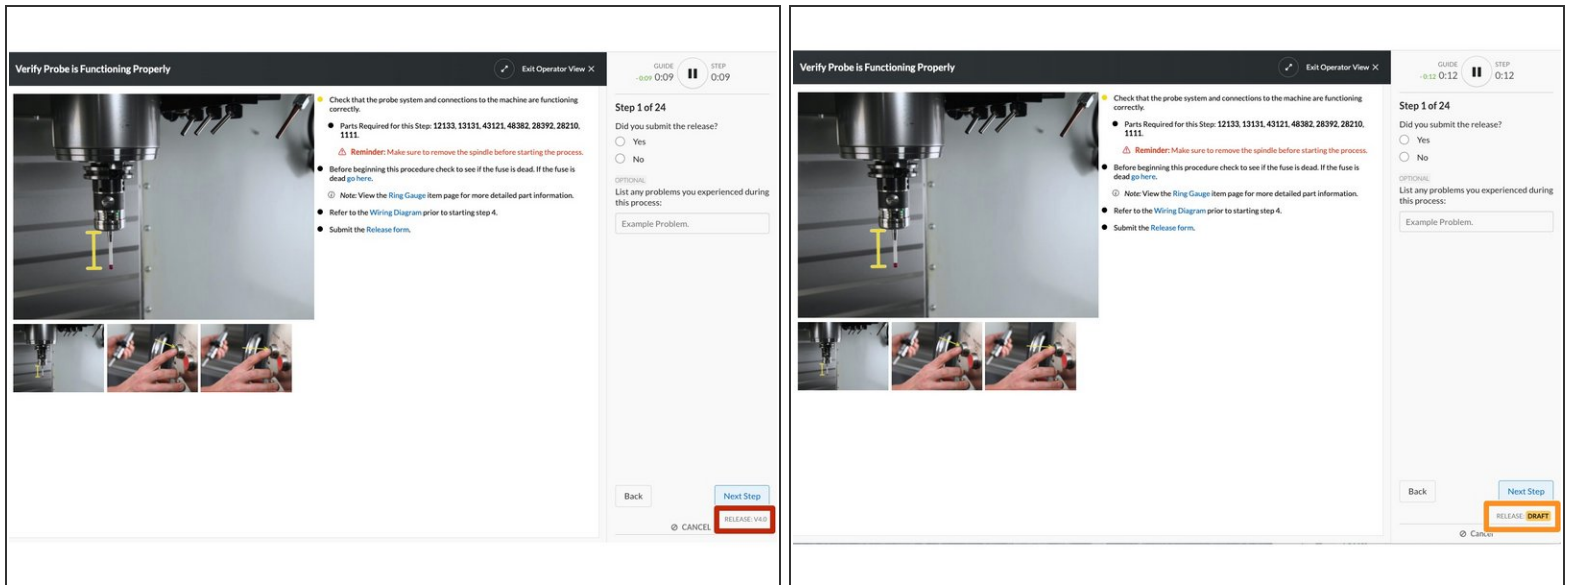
Verify Probe is Functioning Properly

Exit Operator View ×

GUIDE -0:09 0:09

STEP 0:09

Check that the probe system and connections to the machine are functioning correctly.

Parts Required for this Step: 12133, 13131, 43121, 48382, 28392, 28210, 1111.

Reminder: Make sure to remove the spindle before starting the process.

Before beginning this procedure check to see if the fuse is dead. If the fuse is dead go here.

Note: View the Ring Gauge item page for more detailed part information.

Refer to the Wiring Diagram prior to starting step 4.

Submit the Release form.

Step 1 of 24

Did you submit the release?

Yes

No

OPTIONAL

List any problems you experienced during this process:

Example Problem.

Back

Next Step

RELEASE: V4.0

CANCEL

Verify Probe is Functioning Properly

Exit Operator View ×

GUIDE -0:12 0:12

STEP 0:12

Check that the probe system and connections to the machine are functioning correctly.

Parts Required for this Step: 12133, 13131, 43121, 48382, 28392, 28210, 1111.

Reminder: Make sure to remove the spindle before starting the process.

Before beginning this procedure check to see if the fuse is dead. If the fuse is dead go here.

Note: View the Ring Gauge item page for more detailed part information.

Refer to the Wiring Diagram prior to starting step 4.

Submit the Release form.

Step 1 of 24

Did you submit the release?

Yes

No

OPTIONAL

List any problems you experienced during this process:

Example Problem.

Back

Next Step

RELEASE: DRAFT

Cancel